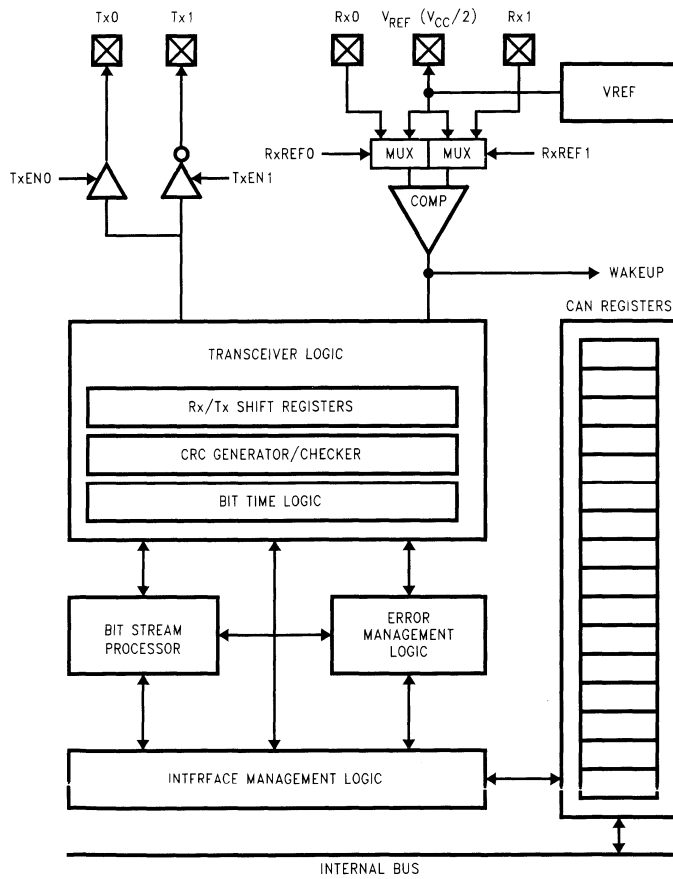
Tx0
Tx1
Rx0
$V_{REF}$ ($V_{CC}/2$)
Rx1
VREF
TxEN0
TxEN1
RxREF0
MUX
MUX
RxREF1
COMP
WAKEUP
CAN REGISTERS
TRANSCEIVER LOGIC
Rx/Tx SHIFT REGISTERS
CRC GENERATOR/CHECKER
BIT TIME LOGIC
BIT STREAM PROCESSOR
ERROR MANAGEMENT LOGIC
INTFRFACE MANAGEMENT LOGIC
INTERNAL BUS